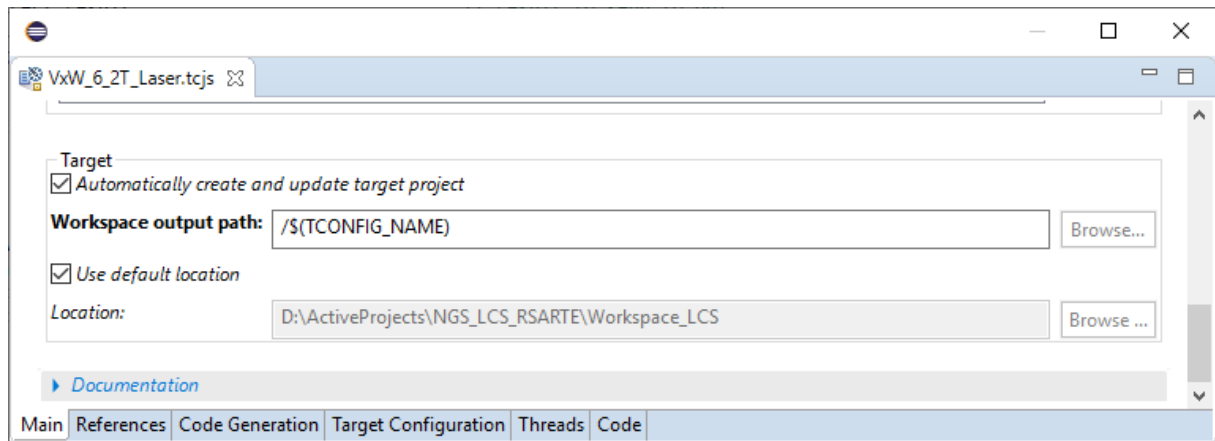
VxW_6_2T_Laser.tcjs

Target

Automatically create and update target project

Workspace output path: /$(TCONFIG_NAME) Browse...

Use default location

Location: D:\ActiveProjects\NGS_LCS_RSARTE\Workspace_LCS Browse ...

Documentation

Main | References | Code Generation | Target Configuration | Threads | Code